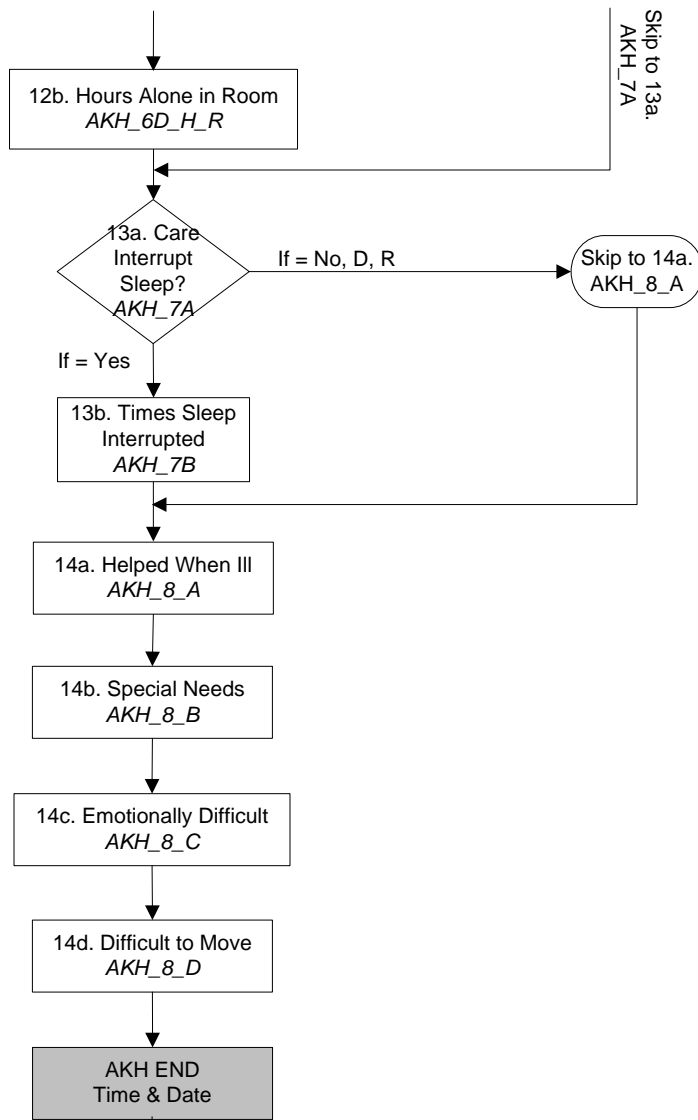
Skip to 13a.
AKH_7A

12b. Hours Alone in Room
*AKH_6D_H_R*

13a. Care Interrupt Sleep?
*AKH_7A*

If = No, D, R

Skip to 14a.
AKH_8_A

If = Yes

13b. Times Sleep Interrupted
*AKH_7B*

14a. Helped When Ill
*AKH_8_A*

14b. Special Needs
*AKH_8_B*

14c. Emotionally Difficult
*AKH_8_C*

14d. Difficult to Move
*AKH_8_D*

AKH END
Time & Date